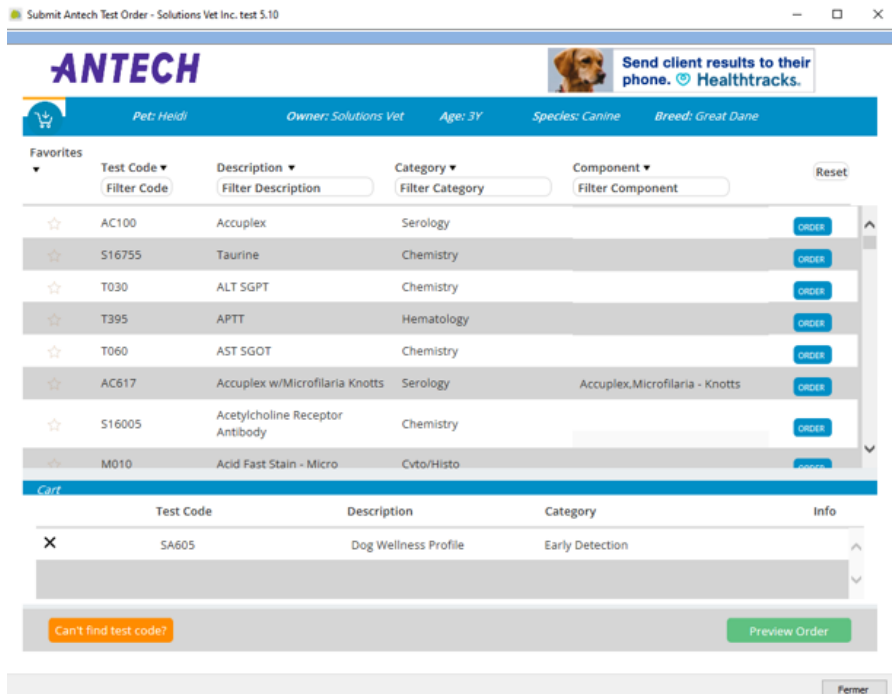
Submit Antech Test Order - Solutions Vet Inc. test 5.10

ANTECH

Send client results to their phone. Healthtracks.

Pet: Heidi Owner: Solutions Vet Age: 3Y Species: Canine Breed: Great Dane

| Favorites | Test Code | Description | Category | Component | Reset |
|---|---|---|---|---|---|
| | Filter Code | Filter Description | Filter Category | Filter Component | |
| ☆ | AC100 | Accuplex | Serology | | ORDER |
| ☆ | S16755 | Taurine | Chemistry | | ORDER |
| ☆ | T030 | ALT SGPT | Chemistry | | ORDER |
| ☆ | T395 | APTT | Hematology | | ORDER |
| ☆ | T060 | AST SGOT | Chemistry | | ORDER |
| ☆ | AC617 | Accuplex w/Microfilaria Knotts | Serology | Accuplex,Microfilaria - Knotts | ORDER |
| ☆ | S16005 | Acetylcholine Receptor Antibody | Chemistry | | ORDER |
| ☆ | M010 | Acid Fast Stain - Micro | Cyto/Histo | | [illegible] |

Cart

| | Test Code | Description | Category | Info |
|---|---|---|---|---|
| ✕ | SA605 | Dog Wellness Profile | Early Detection | |

Can't find test code?

Preview Order

Fermer